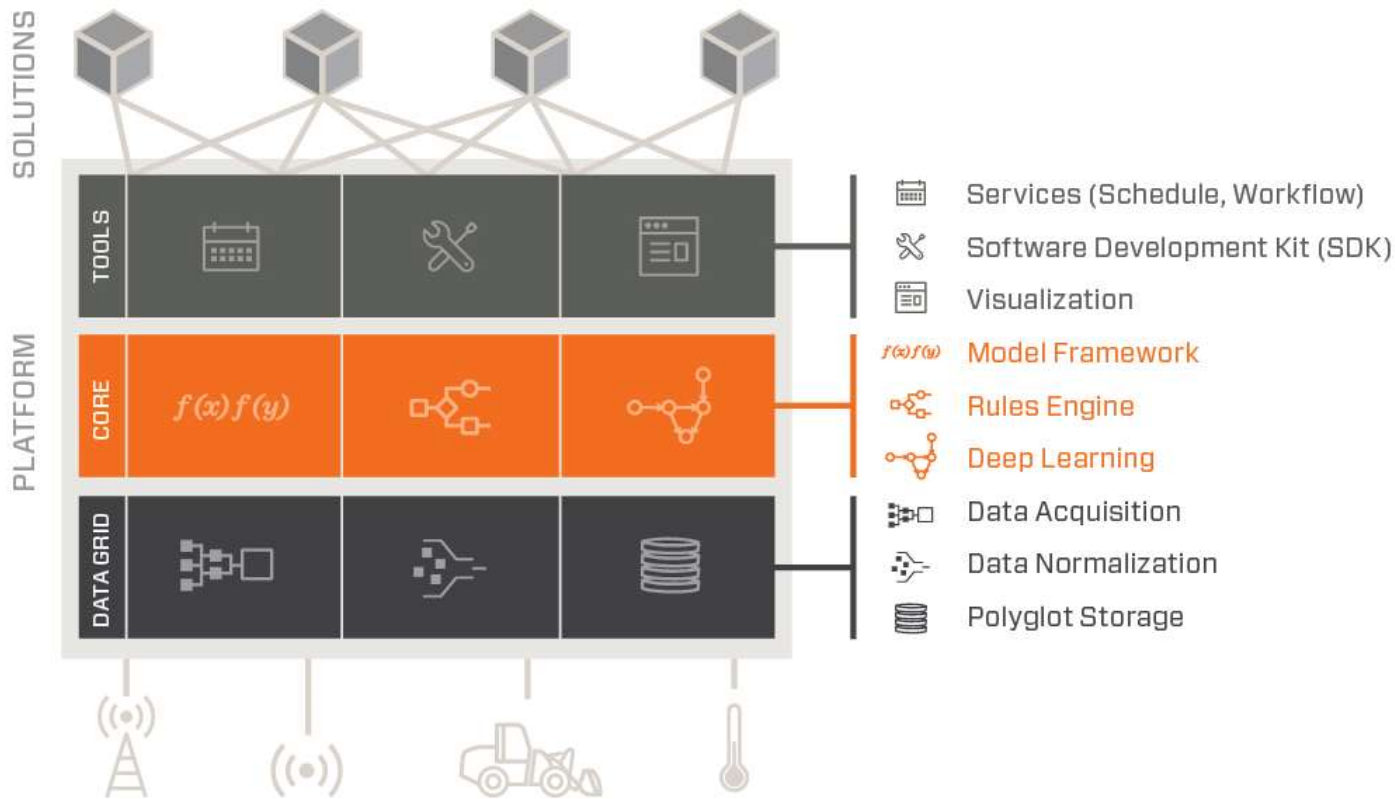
SOLUTIONS

PLATFORM

TOOLS

CORE

$f(x)f(y)$

DATA GRID

Services (Schedule, Workflow)
Software Development Kit (SDK)
Visualization

$f(x)f(y)$ Model Framework
Rules Engine
Deep Learning

Data Acquisition
Data Normalization
Polyglot Storage